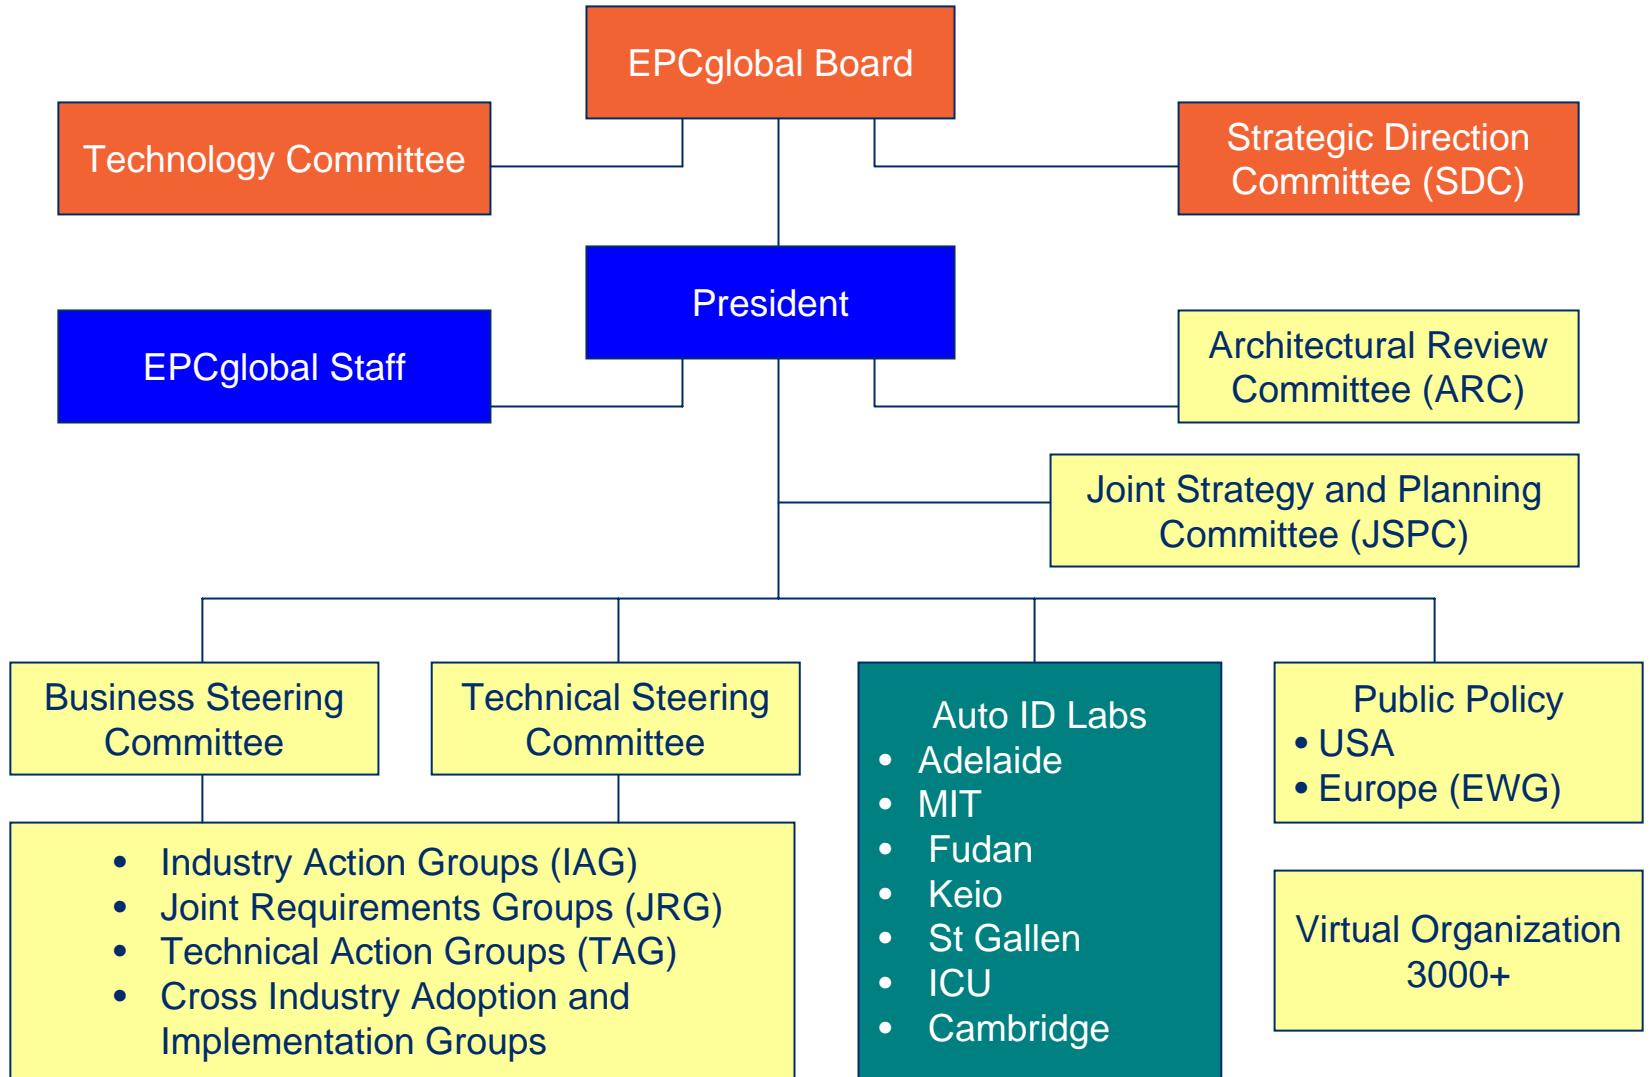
EPCglobal Board

Technology Committee

Strategic Direction Committee (SDC)

President

EPCglobal Staff

Architectural Review Committee (ARC)

Joint Strategy and Planning Committee (JSPC)

Business Steering Committee

Technical Steering Committee

Auto ID Labs
- Adelaide
- MIT
- Fudan
- Keio
- St Gallen
- ICU
- Cambridge

Public Policy
• USA
• Europe (EWG)

- Industry Action Groups (IAG)
- Joint Requirements Groups (JRG)
- Technical Action Groups (TAG)
- Cross Industry Adoption and Implementation Groups

Virtual Organization 3000+